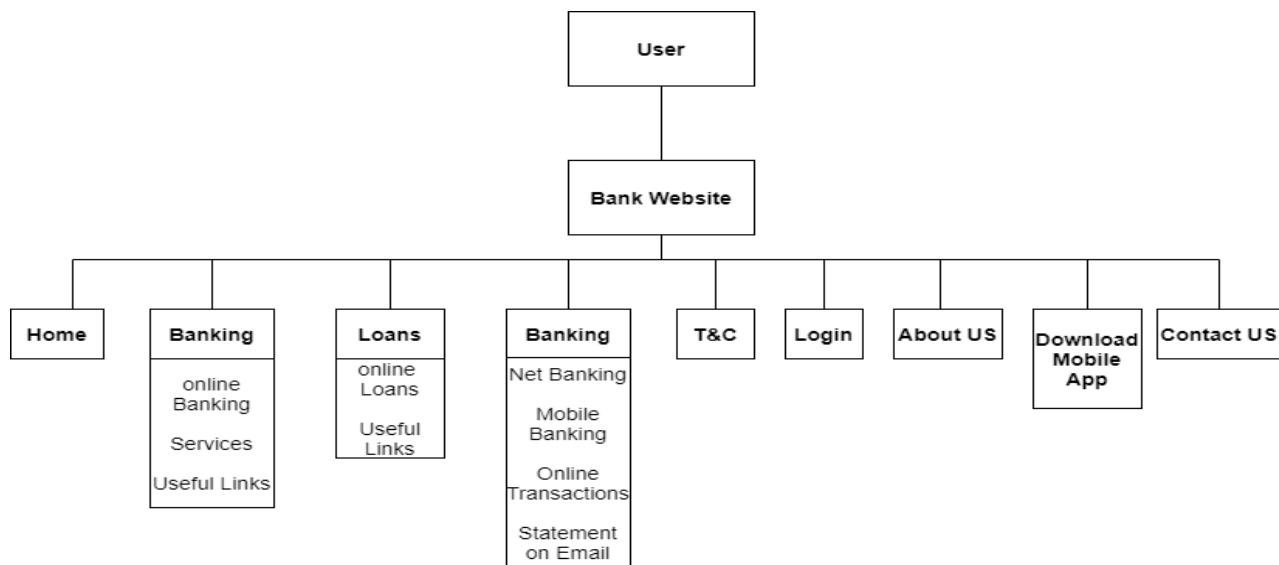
User

Bank Website

Home

Banking

online Banking

Services

Useful Links

Loans

online Loans

Useful Links

Banking

Net Banking

Mobile Banking

Online Transactions

Statement on Email

T&C

Login

About US

Download Mobile App

Contact US